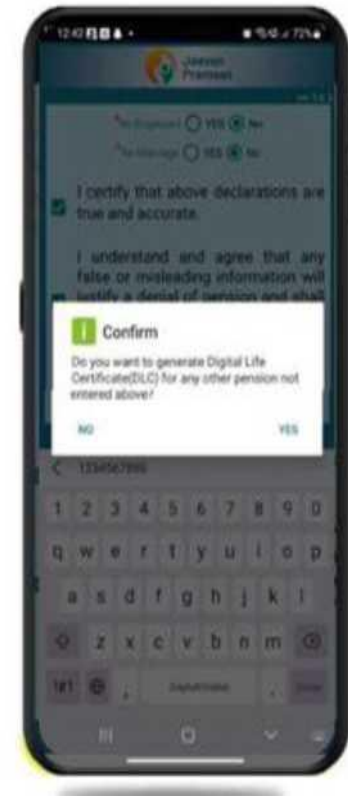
12:43
Jeevan Pramaan

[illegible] YES No
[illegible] YES No

I certify that above declarations are true and accurate.

I understand and agree that any false or misleading information will justify a denial of pension and shall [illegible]

Confirm
Do you want to generate Digital Life Certificate(DLC) for any other pension not entered above?
NO
YES

1234567890

1 2 3 4 5 6 7 8 9 0
q w e r t y u i o p
a s d f g h j k l
z x c v b n m
!#1 , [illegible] . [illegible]